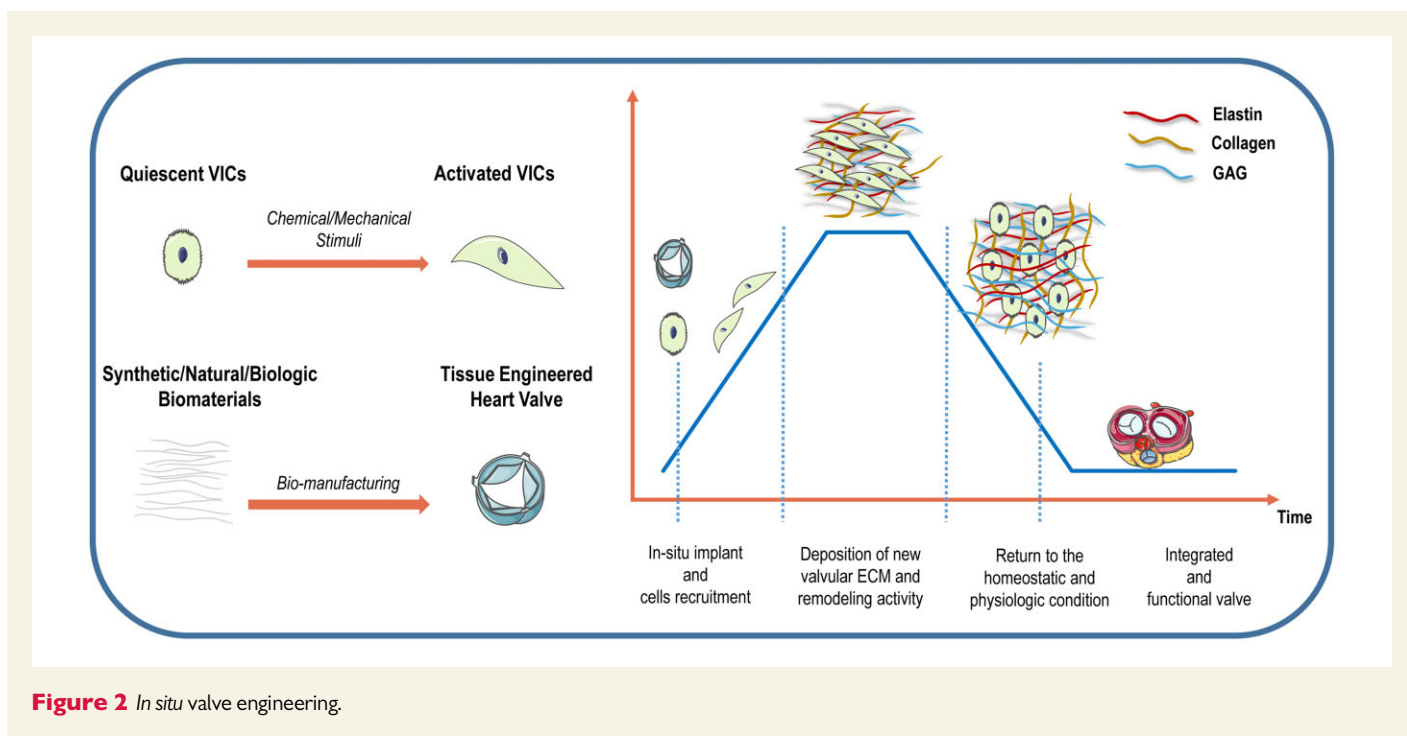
Quiescent VICs

Chemical/Mechanical Stimuli

Activated VICs

Synthetic/Natural/Biologic Biomaterials

Bio-manufacturing

Tissue Engineered Heart Valve

Elastin

Collagen

GAG

Time

In-situ implant and cells recruitment

Deposition of new valvular ECM and remodeling activity

Return to the homeostatic and physiologic condition

Integrated and functional valve

**Figure 2** *In situ* valve engineering.